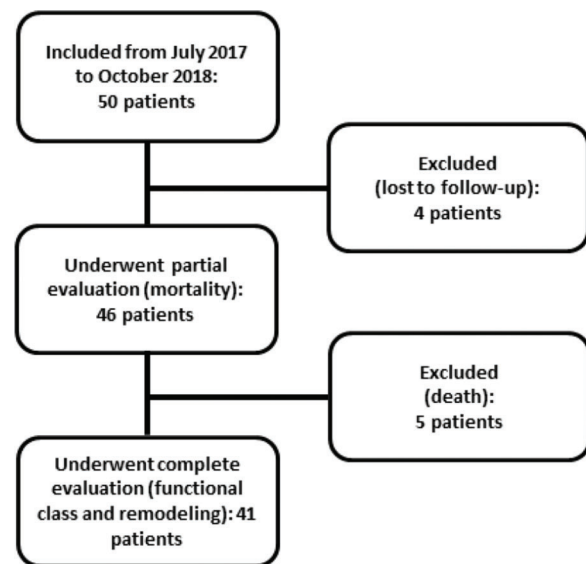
Included from July 2017 to October 2018: 50 patients

Excluded (lost to follow-up): 4 patients

Underwent partial evaluation (mortality): 46 patients

Excluded (death): 5 patients

Underwent complete evaluation (functional class and remodeling): 41 patients